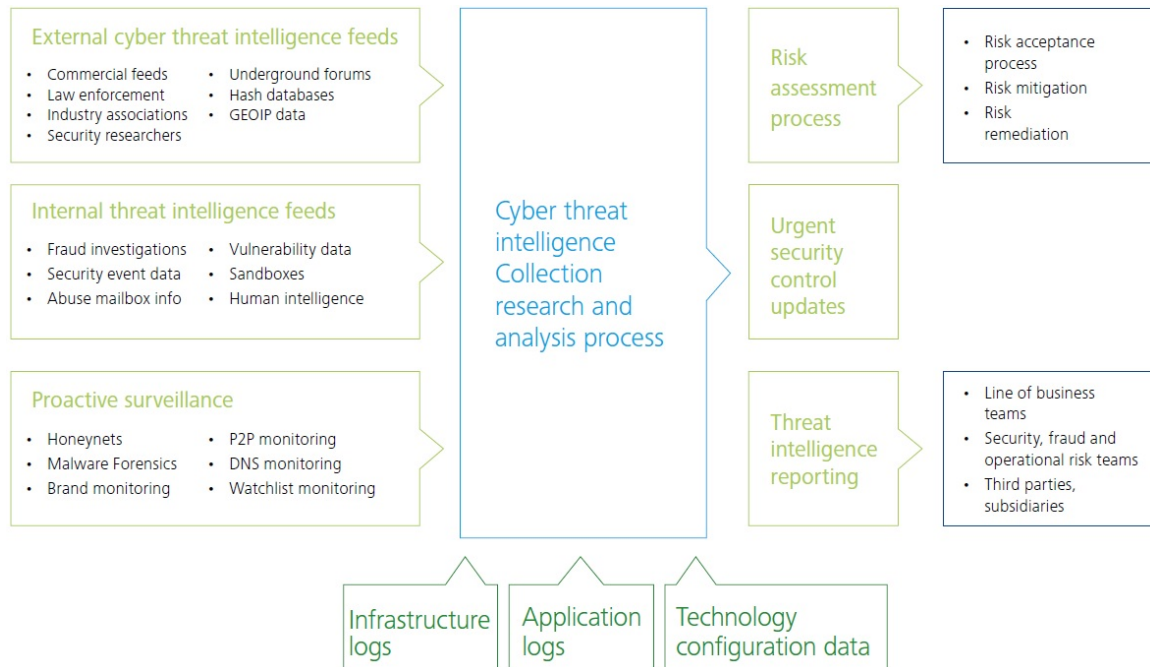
External cyber threat intelligence feeds

- Commercial feeds
- Law enforcement
- Industry associations
- Security researchers
- Underground forums
- Hash databases
- GEOIP data

Internal threat intelligence feeds

- Fraud investigations
- Security event data
- Abuse mailbox info
- Vulnerability data
- Sandboxes
- Human intelligence

Proactive surveillance

- Honeynets
- Malware Forensics
- Brand monitoring
- P2P monitoring
- DNS monitoring
- Watchlist monitoring

Cyber threat intelligence Collection research and analysis process

Risk assessment process

- Risk acceptance process
- Risk mitigation
- Risk remediation

Urgent security control updates

Threat intelligence reporting

- Line of business teams
- Security, fraud and operational risk teams
- Third parties, subsidiaries

Infrastructure logs

Application logs

Technology configuration data